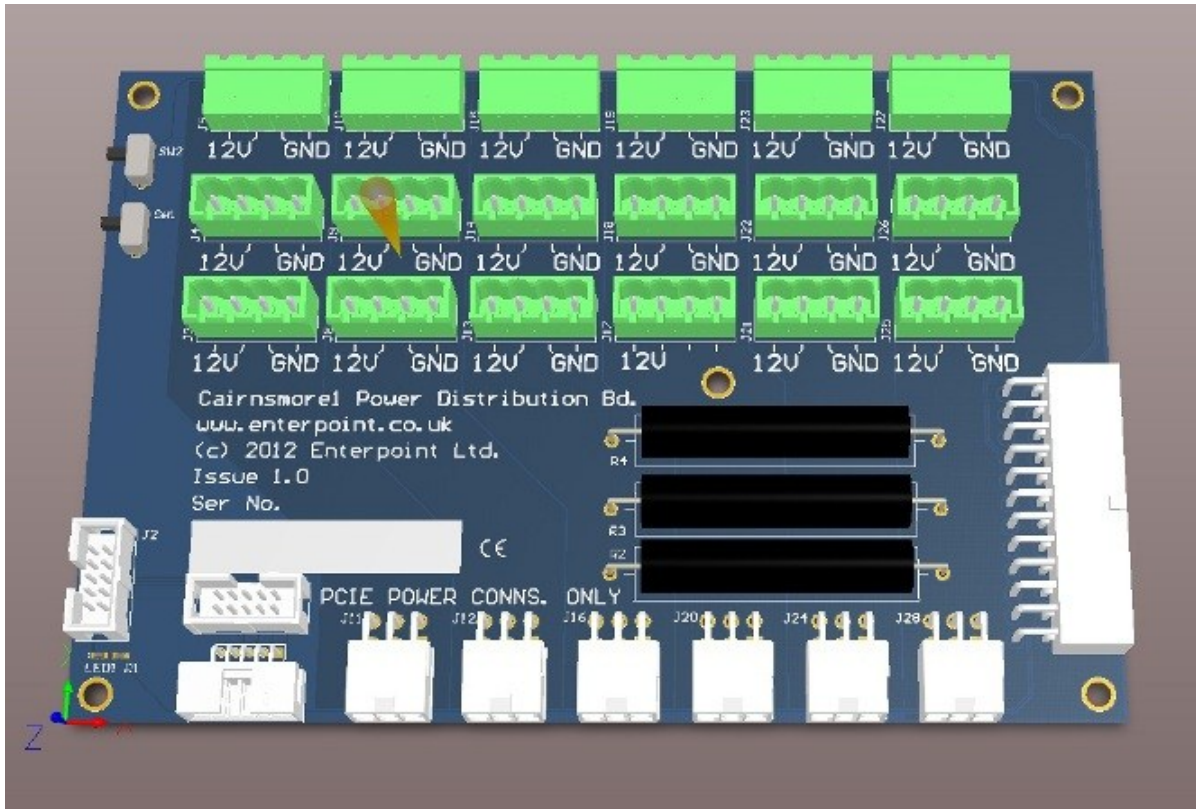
J5 J11 J15 J19 J23 J27
12V GND 12V GND 12V GND 12V GND 12V GND 12V GND
SW2
Set
J4 J9 J14 J18 J22 J26
12V GND 12V GND 12V GND 12V GND 12V GND 12V GND
J3 J8 J13 J17 J21 J25
12V GND 12V GND 12V GND 12V 12V GND 12V GND

Cairnsmore1 Power Distribution Bd.
www.enterpoint.co.uk
(c) 2012 Enterpoint Ltd.
Issue 1.0
Ser No.

CE

R4
R3
R2
J2
PCIE POWER CONNS. ONLY
J11 J12 J16 J20 J24 J28
LED3 J1
Z